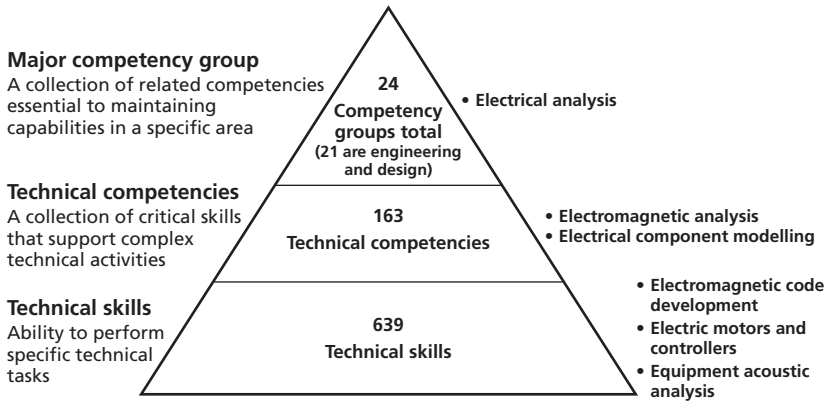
**Major competency group**
A collection of related competencies essential to maintaining capabilities in a specific area

24
Competency groups total
(21 are engineering and design)

• Electrical analysis

**Technical competencies**
A collection of critical skills that support complex technical activities

163
Technical competencies

• Electromagnetic analysis
• Electrical component modelling

**Technical skills**
Ability to perform specific technical tasks

639
Technical skills

• Electromagnetic code development
• Electric motors and controllers
• Equipment acoustic analysis